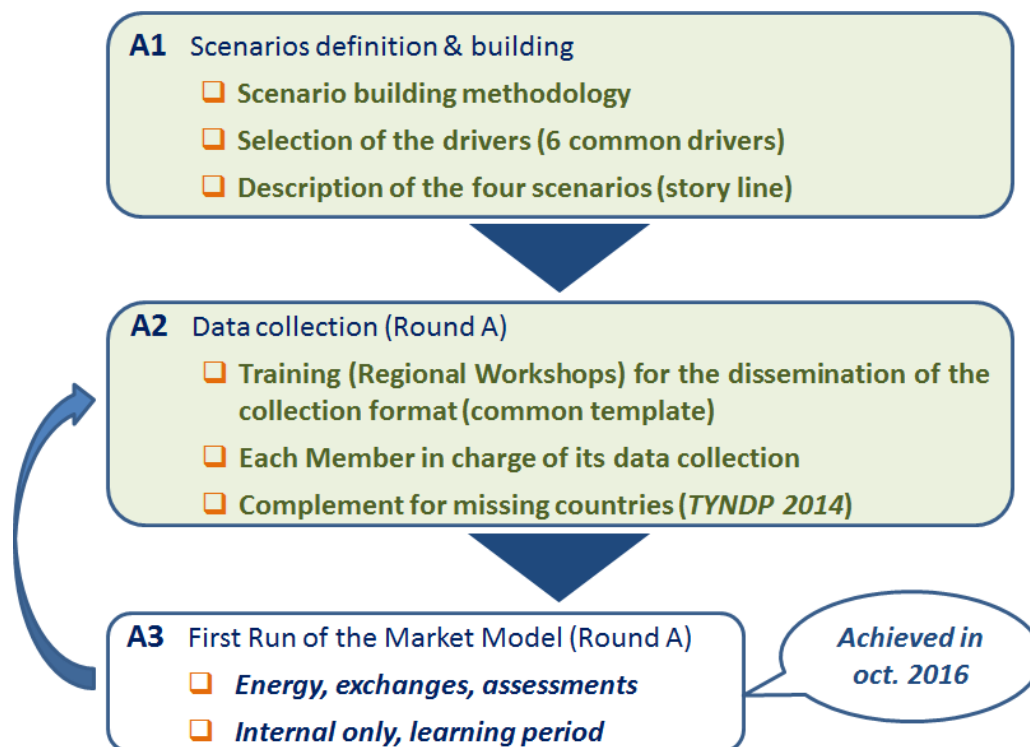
A1 Scenarios definition & building

❑ Scenario building methodology

❑ Selection of the drivers (6 common drivers)

❑ Description of the four scenarios (story line)

A2 Data collection (Round A)

❑ Training (Regional Workshops) for the dissemination of the collection format (common template)

❑ Each Member in charge of its data collection

❑ Complement for missing countries (*TYNDP 2014*)

A3 First Run of the Market Model (Round A)

❑ *Energy, exchanges, assessments*

❑ *Internal only, learning period*

*Achieved in oct. 2016*